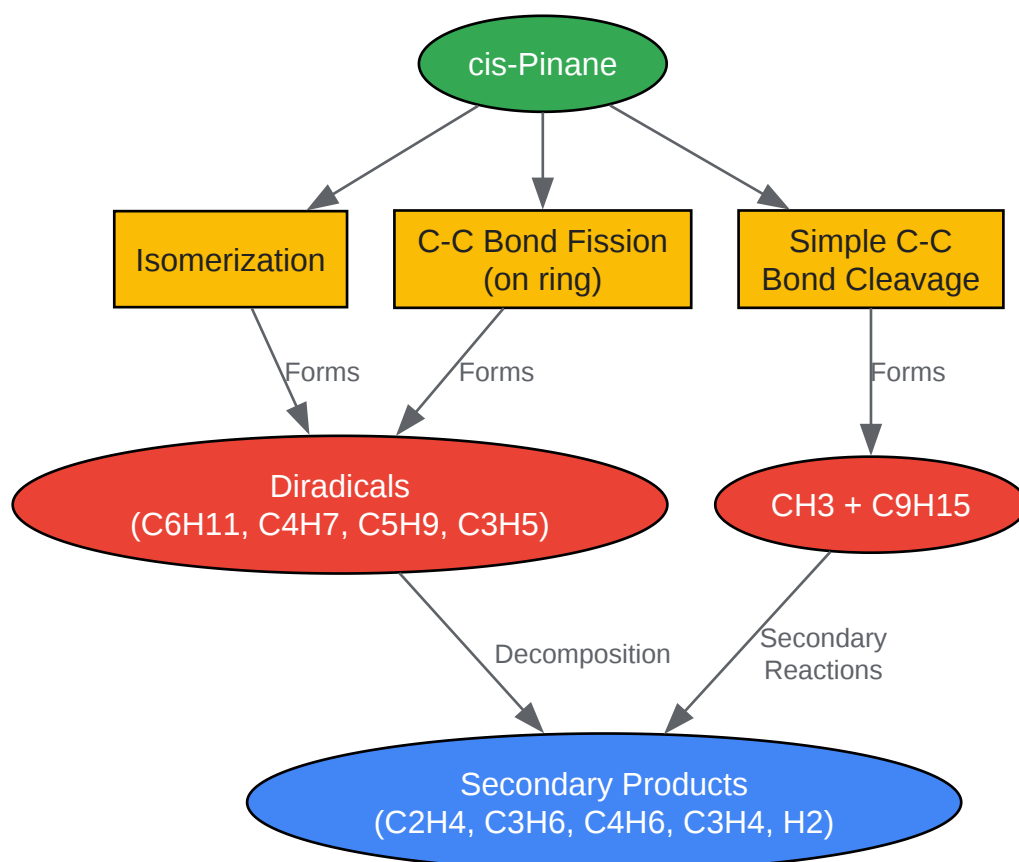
cis-Pinane

Isomerization

C-C Bond Fission (on ring)

Simple C-C Bond Cleavage

Forms

Forms

Forms

Diradicals (C6H11, C4H7, C5H9, C3H5)

CH3 + C9H15

Decomposition

Secondary Reactions

Secondary Products (C2H4, C3H6, C4H6, C3H4, H2)